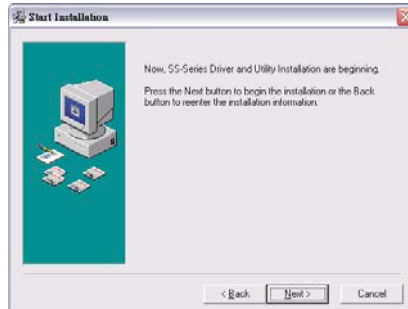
Start Installation

Now, SS-Series Driver and Utility Installation are beginning.

Press the Next button to begin the installation or the Back button to reenter the installation information.

< Back Next > Cancel